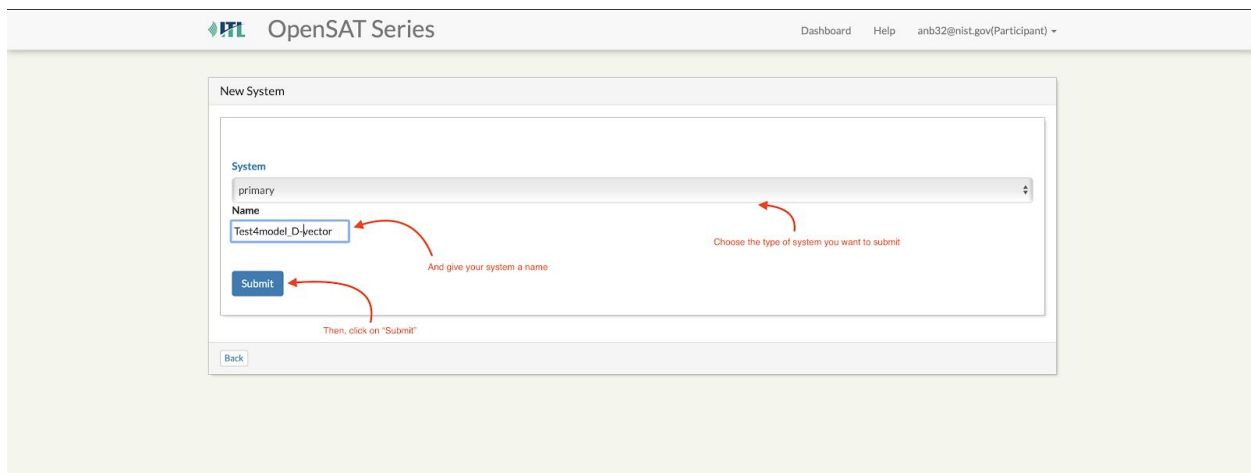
ITL OpenSAT Series

Dashboard Help anb32@nist.gov(Participant)

New System

System

primary

Name

Test4model_D-vector

Choose the type of system you want to submit

And give your system a name

Submit

Then, click on "Submit"

Back